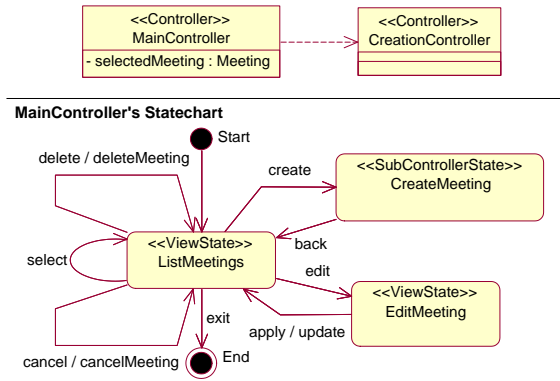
<<Controller>>
MainController
- selectedMeeting : Meeting

<<Controller>>
CreationController

MainController's Statechart

Start

delete / deleteMeeting

create

<<SubControllerState>>
CreateMeeting

back

select

<<ViewState>>
ListMeetings

edit

<<ViewState>>
EditMeeting

exit

apply / update

cancel / cancelMeeting

End